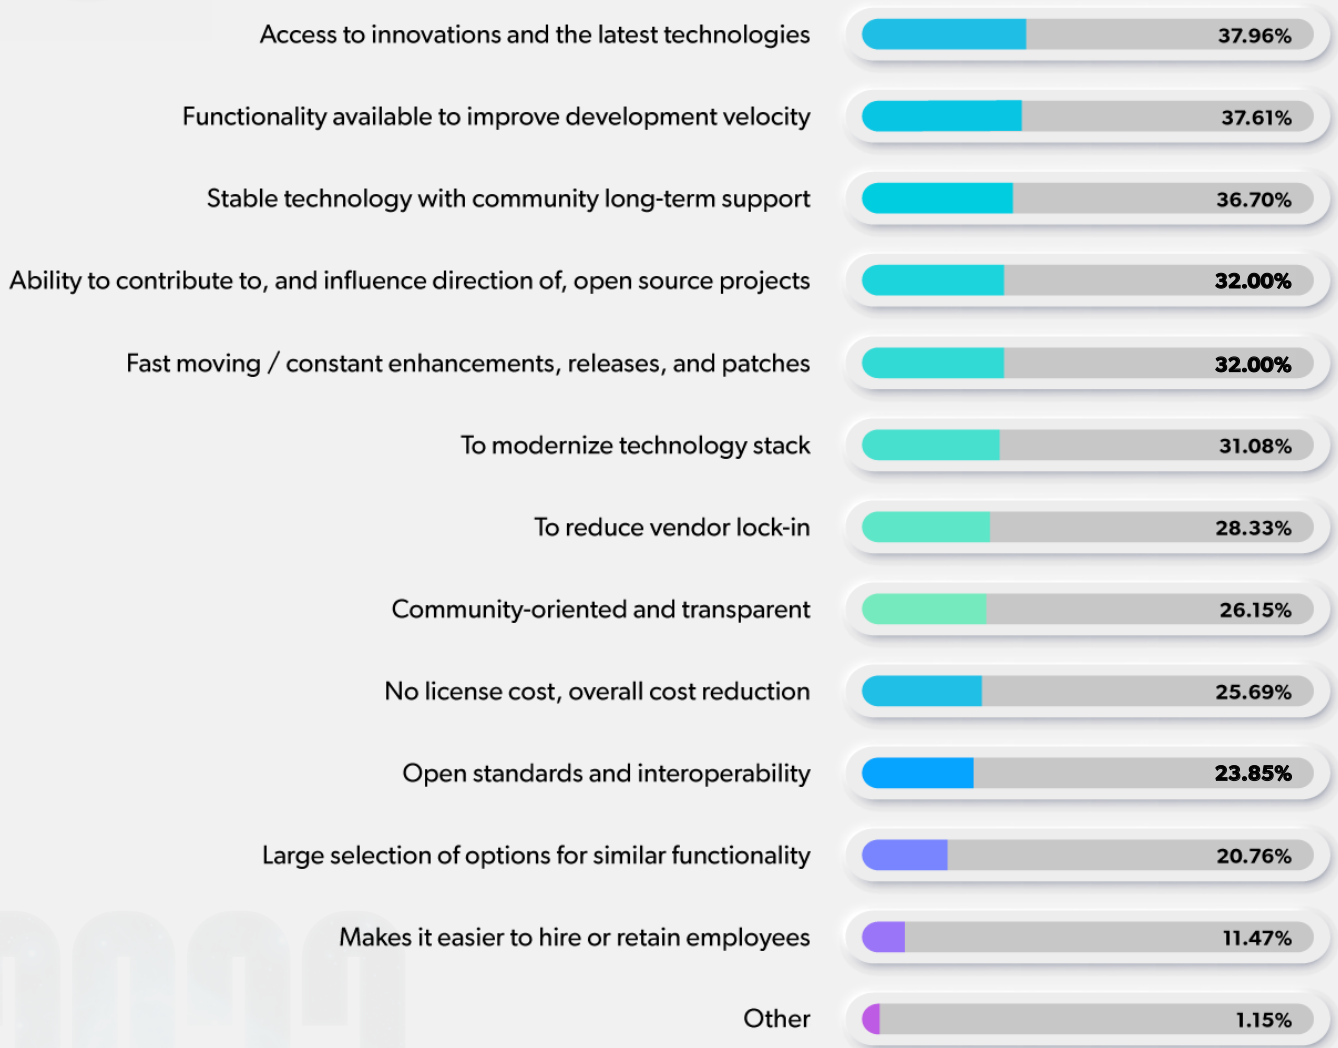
Access to innovations and the latest technologies 37.96%

Functionality available to improve development velocity 37.61%

Stable technology with community long-term support 36.70%

Ability to contribute to, and influence direction of, open source projects 32.00%

Fast moving / constant enhancements, releases, and patches 32.00%

To modernize technology stack 31.08%

To reduce vendor lock-in 28.33%

Community-oriented and transparent 26.15%

No license cost, overall cost reduction 25.69%

Open standards and interoperability 23.85%

Large selection of options for similar functionality 20.76%

Makes it easier to hire or retain employees 11.47%

Other 1.15%